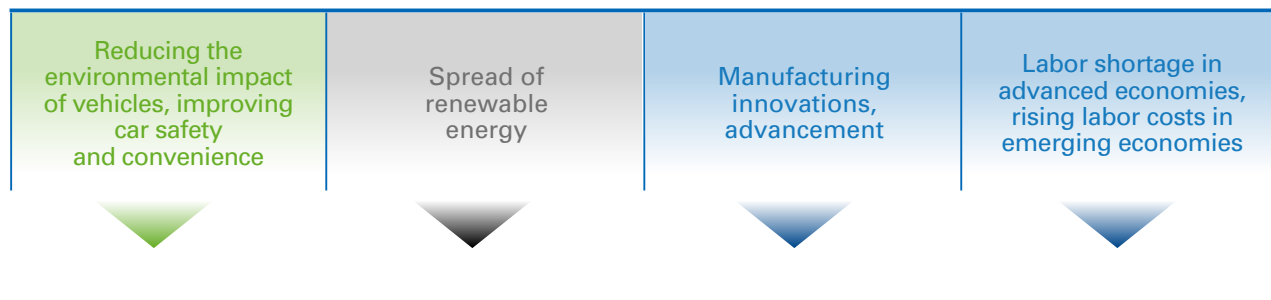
Reducing the environmental impact of vehicles, improving car safety and convenience

Spread of renewable energy

Manufacturing innovations, advancement

Labor shortage in advanced economies, rising labor costs in emerging economies